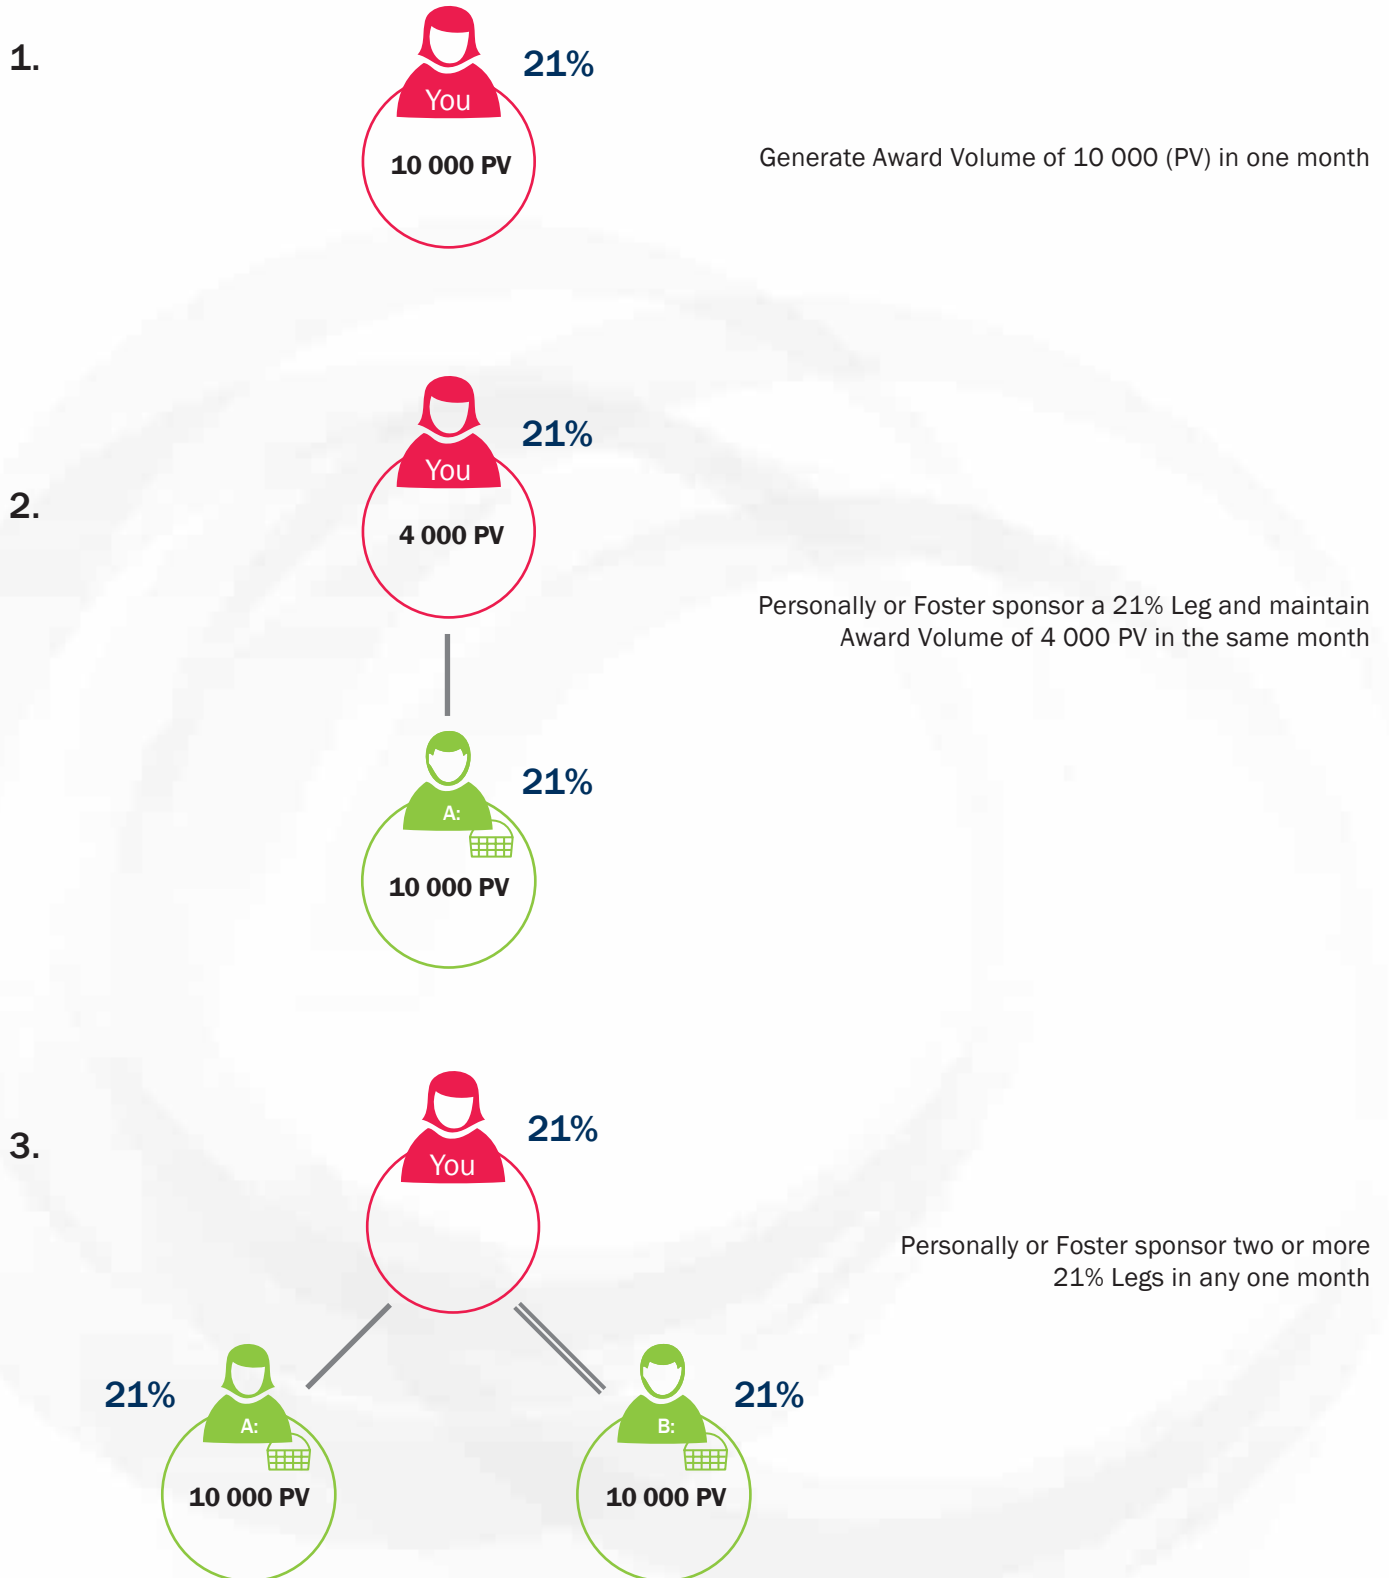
1.

You

21%

10 000 PV

Generate Award Volume of 10 000 (PV) in one month

2.

You

21%

4 000 PV

Personally or Foster sponsor a 21% Leg and maintain Award Volume of 4 000 PV in the same month

A:

21%

10 000 PV

3.

You

21%

Personally or Foster sponsor two or more 21% Legs in any one month

21%

A:

10 000 PV

B:

21%

10 000 PV